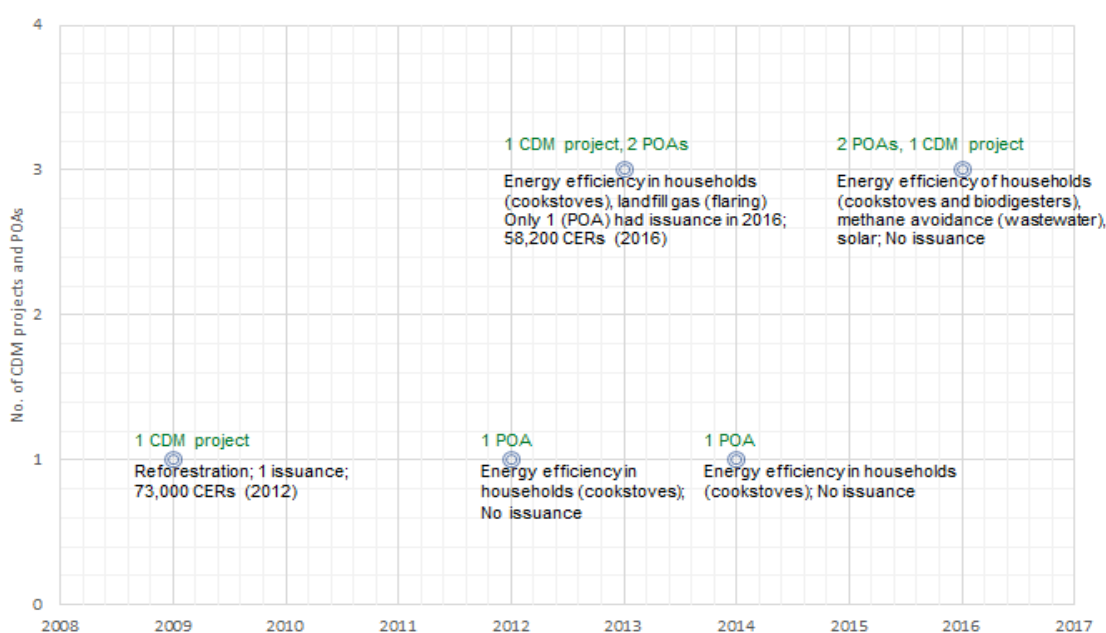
4

3

2

1

0

No. of CDM projects and POAs

2008 2009 2010 2011 2012 2013 2014 2015 2016 2017

1 CDM project, 2 POAs
Energy efficiency in households (cookstoves), landfill gas (flaring) Only 1 (POA) had issuance in 2016; 58,200 CERs (2016)

2 POAs, 1 CDM project
Energy efficiency of households (cookstoves and biodigesters), methane avoidance (wastewater), solar; No issuance

1 CDM project
Reforestration; 1 issuance; 73,000 CERs (2012)

1 POA
Energy efficiency in households (cookstoves); No issuance

1 POA
Energy efficiency in households (cookstoves); No issuance